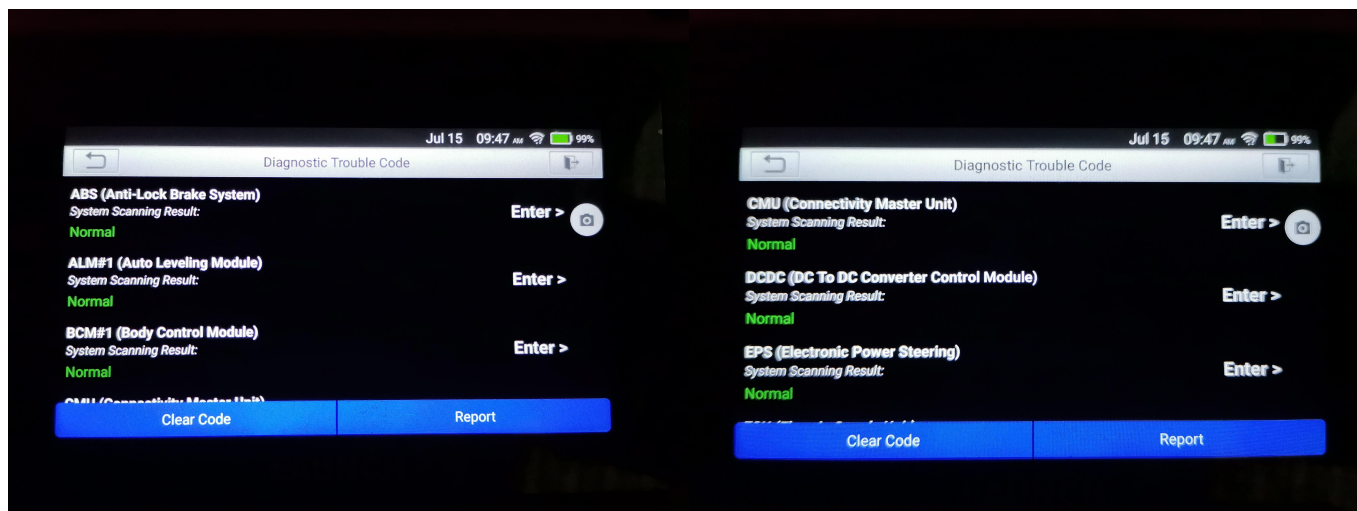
Jul 15 09:47 AM 99%

Diagnostic Trouble Code

ABS (Anti-Lock Brake System)
System Scanning Result:
Normal
Enter >

ALM#1 (Auto Leveling Module)
System Scanning Result:
Normal
Enter >

BCM#1 (Body Control Module)
System Scanning Result:
Normal
Enter >

CMU (Connectivity Master Unit)

Clear Code
Report

Jul 15 09:47 AM 99%

Diagnostic Trouble Code

CMU (Connectivity Master Unit)
System Scanning Result:
Normal
Enter >

DCDC (DC To DC Converter Control Module)
System Scanning Result:
Normal
Enter >

EPS (Electronic Power Steering)
System Scanning Result:
Normal
Enter >

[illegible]

Clear Code
Report